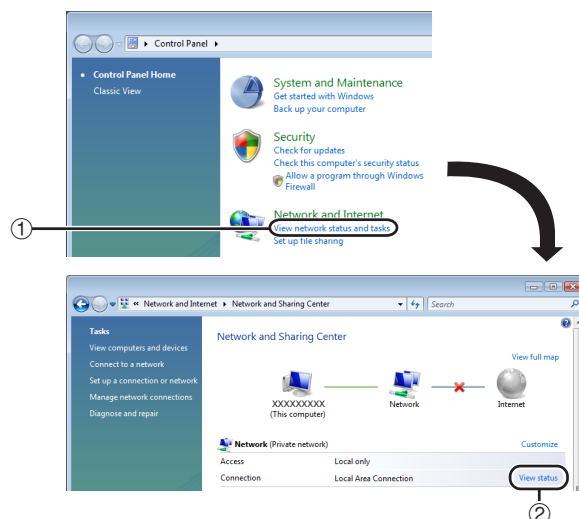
Control Panel

Control Panel Home
Classic View

System and Maintenance
Get started with Windows
Back up your computer

Security
Check for updates
Check this computer's security status
Allow a program through Windows Firewall

Network and Internet
View network status and tasks
Set up file sharing

①

« Network and Internet ▸ Network and Sharing Center
Search

Tasks
View computers and devices
Connect to a network
Set up a connection or network
Manage network connections
Diagnose and repair

Network and Sharing Center
View full map

XXXXXXXXX
(This computer)
Network
Internet

Network (Private network)
Customize

| Access | Local only | |
|---|---|---|
| Connection | Local Area Connection | View status |

②